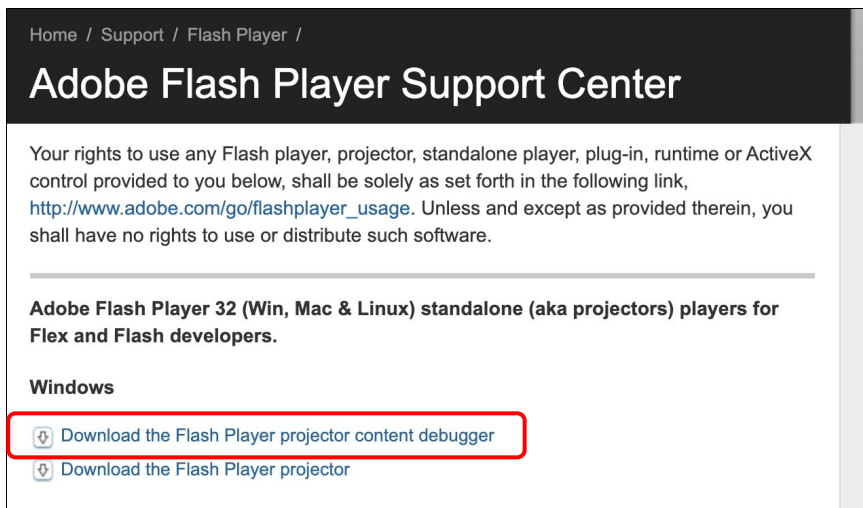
Home / Support / Flash Player /

Adobe Flash Player Support Center

Your rights to use any Flash player, projector, standalone player, plug-in, runtime or ActiveX control provided to you below, shall be solely as set forth in the following link, http://www.adobe.com/go/flashplayer_usage. Unless and except as provided therein, you shall have no rights to use or distribute such software.

Adobe Flash Player 32 (Win, Mac & Linux) standalone (aka projectors) players for Flex and Flash developers.

Windows

Download the Flash Player projector content debugger

Download the Flash Player projector